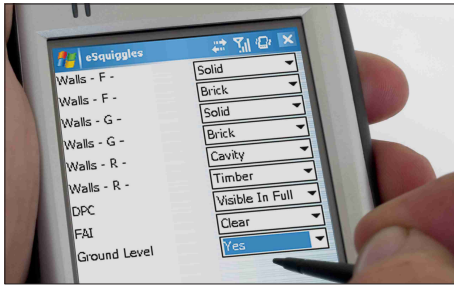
eSquiggles

| | |
|---|---|
| Walls - F - | Solid |
| Walls - F - | Brick |
| Walls - G - | Solid |
| Walls - G - | Brick |
| Walls - R - | Cavity |
| Walls - R - | Timber |
| DPC | Visible In Full |
| FAI | Clear |
| Ground Level | Yes |